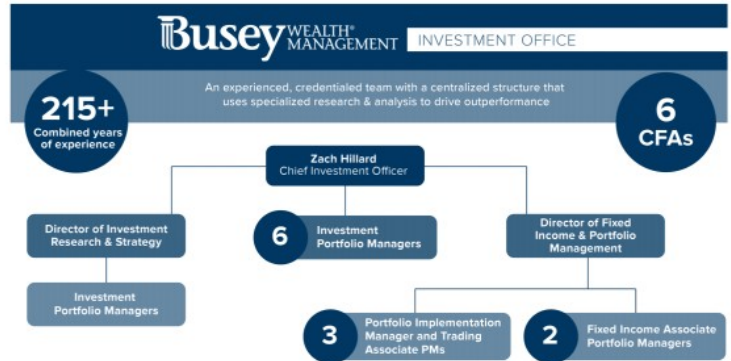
Busey WEALTH MANAGEMENT INVESTMENT OFFICE

An experienced, credentialed team with a centralized structure that uses specialized research & analysis to drive outperformance

215+
Combined years of experience

6
CFAs

Zach Hillard
Chief Investment Officer

Director of Investment Research & Strategy

Investment Portfolio Managers

6
Investment Portfolio Managers

Director of Fixed Income & Portfolio Management

3
Portfolio Implementation Manager and Trading Associate PMs

2
Fixed Income Associate Portfolio Managers